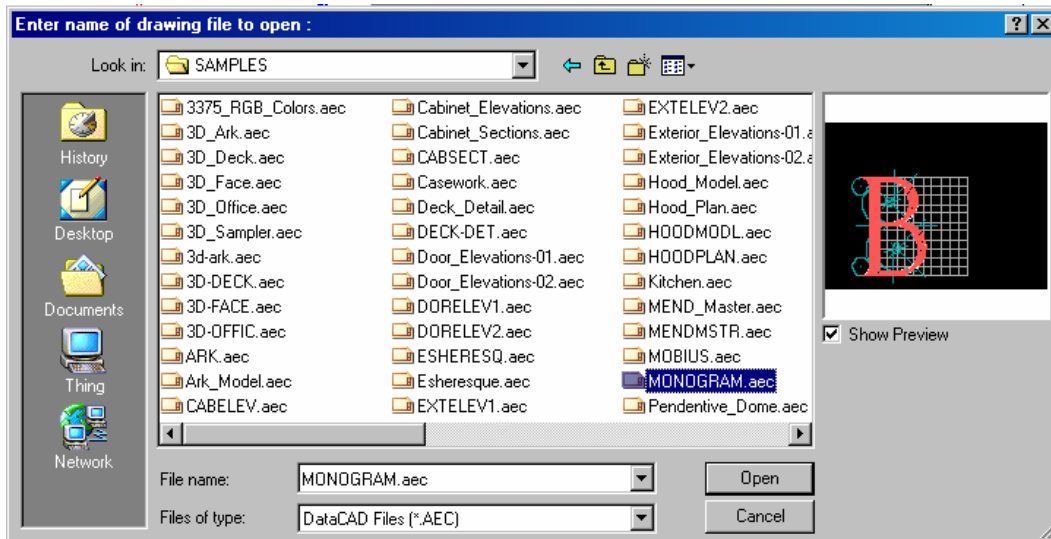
Enter name of drawing file to open :

?

Look in: SAMPLES

History

Desktop

Documents

Thing

Network

3375_RGB_Colors.aec
3D_Ark.aec
3D_Deck.aec
3D_Face.aec
3D_Office.aec
3D_Sampler.aec
3d-ark.aec
3D-DECK.aec
3D-FACE.aec
3D-OFFIC.aec
ARK.aec
Ark_Model.aec
CABELEV.aec

Cabinet_Elevations.aec
Cabinet_Sections.aec
CABSECT.aec
Casework.aec
Deck_Detail.aec
DECK-DET.aec
Door_Elevations-01.aec
Door_Elevations-02.aec
DORELEV1.aec
DORELEV2.aec
ESHERESQ.aec
Esheresque.aec
EXTELEV1.aec

EXTELEV2.aec
Exterior_Elevations-01.a
Exterior_Elevations-02.a
Hood_Model.aec
Hood_Plan.aec
HOODMODL.aec
HOODPLAN.aec
Kitchen.aec
MEND_Master.aec
MENDMSTR.aec
MOBIUS.aec
MONOGRAM.aec
Pendentive_Dome.aec

B

Show Preview

File name: MONOGRAM.aec

Files of type: DataCAD Files (*.AEC)

Open

Cancel